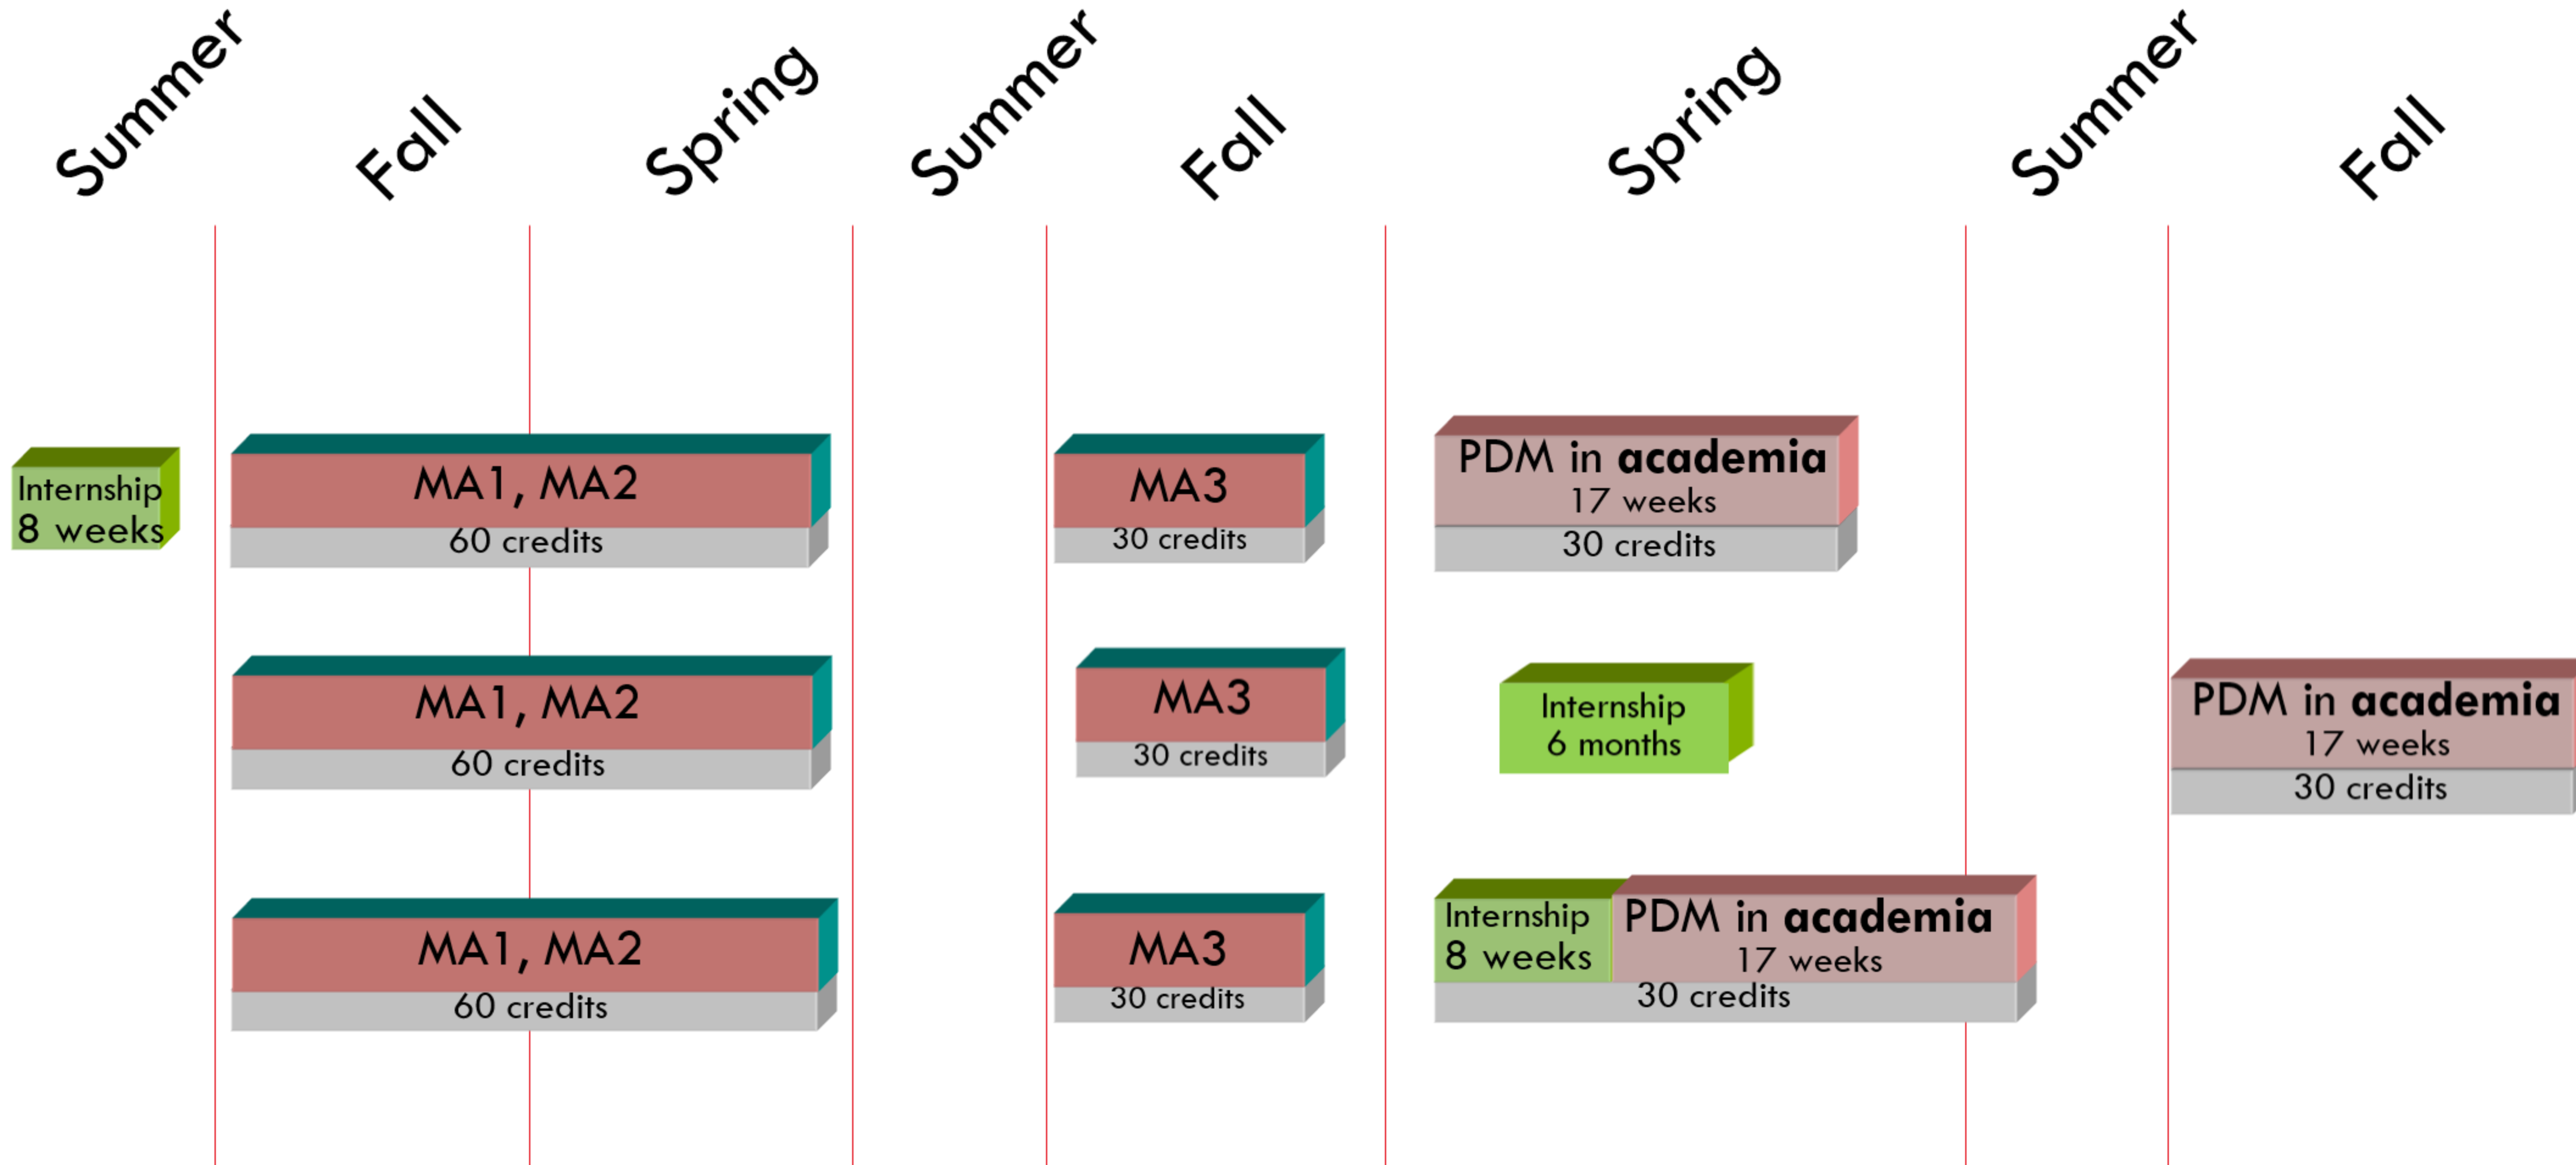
Summer Fall Spring Summer Fall Spring Summer Fall

Internship
8 weeks

MA1, MA2
60 credits

MA3
30 credits

PDM in academia
17 weeks
30 credits

MA1, MA2
60 credits

MA3
30 credits

Internship
6 months

PDM in academia
17 weeks
30 credits

MA1, MA2
60 credits

MA3
30 credits

Internship
8 weeks

PDM in academia
17 weeks
30 credits